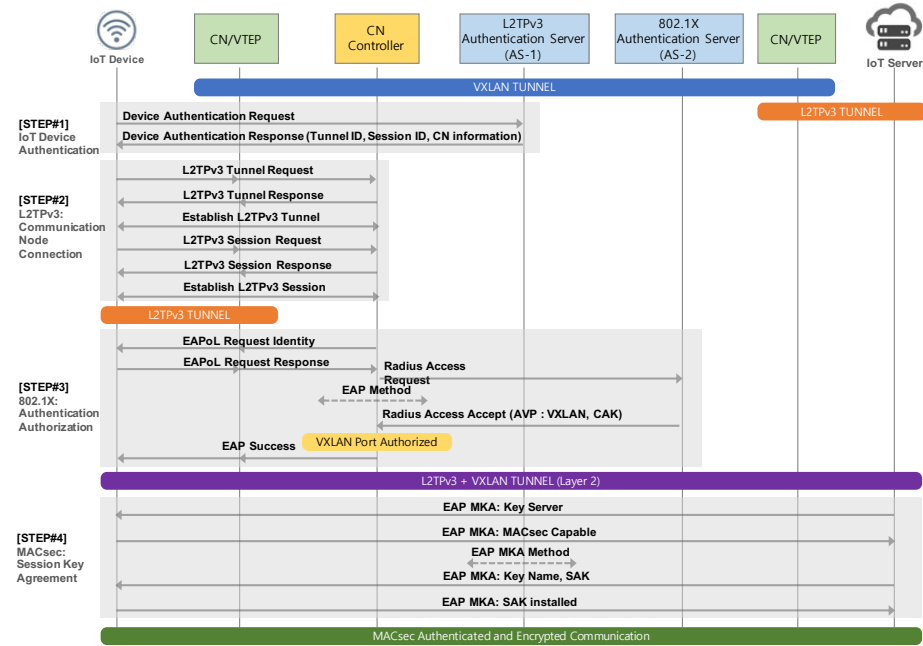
IoT Device

CN/VTEP

CN Controller

L2TPv3 Authentication Server (AS-1)

802.1X Authentication Server (AS-2)

CN/VTEP

IoT Server

VXLAN TUNNEL

L2TPv3 TUNNEL

[STEP#1] IoT Device Authentication

Device Authentication Request

Device Authentication Response (Tunnel ID, Session ID, CN information)

[STEP#2] L2TPv3: Communication Node Connection

L2TPv3 Tunnel Request

L2TPv3 Tunnel Response

Establish L2TPv3 Tunnel

L2TPv3 Session Request

L2TPv3 Session Response

Establish L2TPv3 Session

L2TPv3 TUNNEL

[STEP#3] 802.1X: Authentication Authorization

EAPoL Request Identity

EAPoL Request Response

Radius Access Request

EAP Method

Radius Access Accept (AVP : VXLAN, CAK)

VXLAN Port Authorized

EAP Success

L2TPv3 + VXLAN TUNNEL (Layer 2)

[STEP#4] MACsec: Session Key Agreement

EAP MKA: Key Server

EAP MKA: MACsec Capable

EAP MKA Method

EAP MKA: Key Name, SAK

EAP MKA: SAK installed

MACsec Authenticated and Encrypted Communication